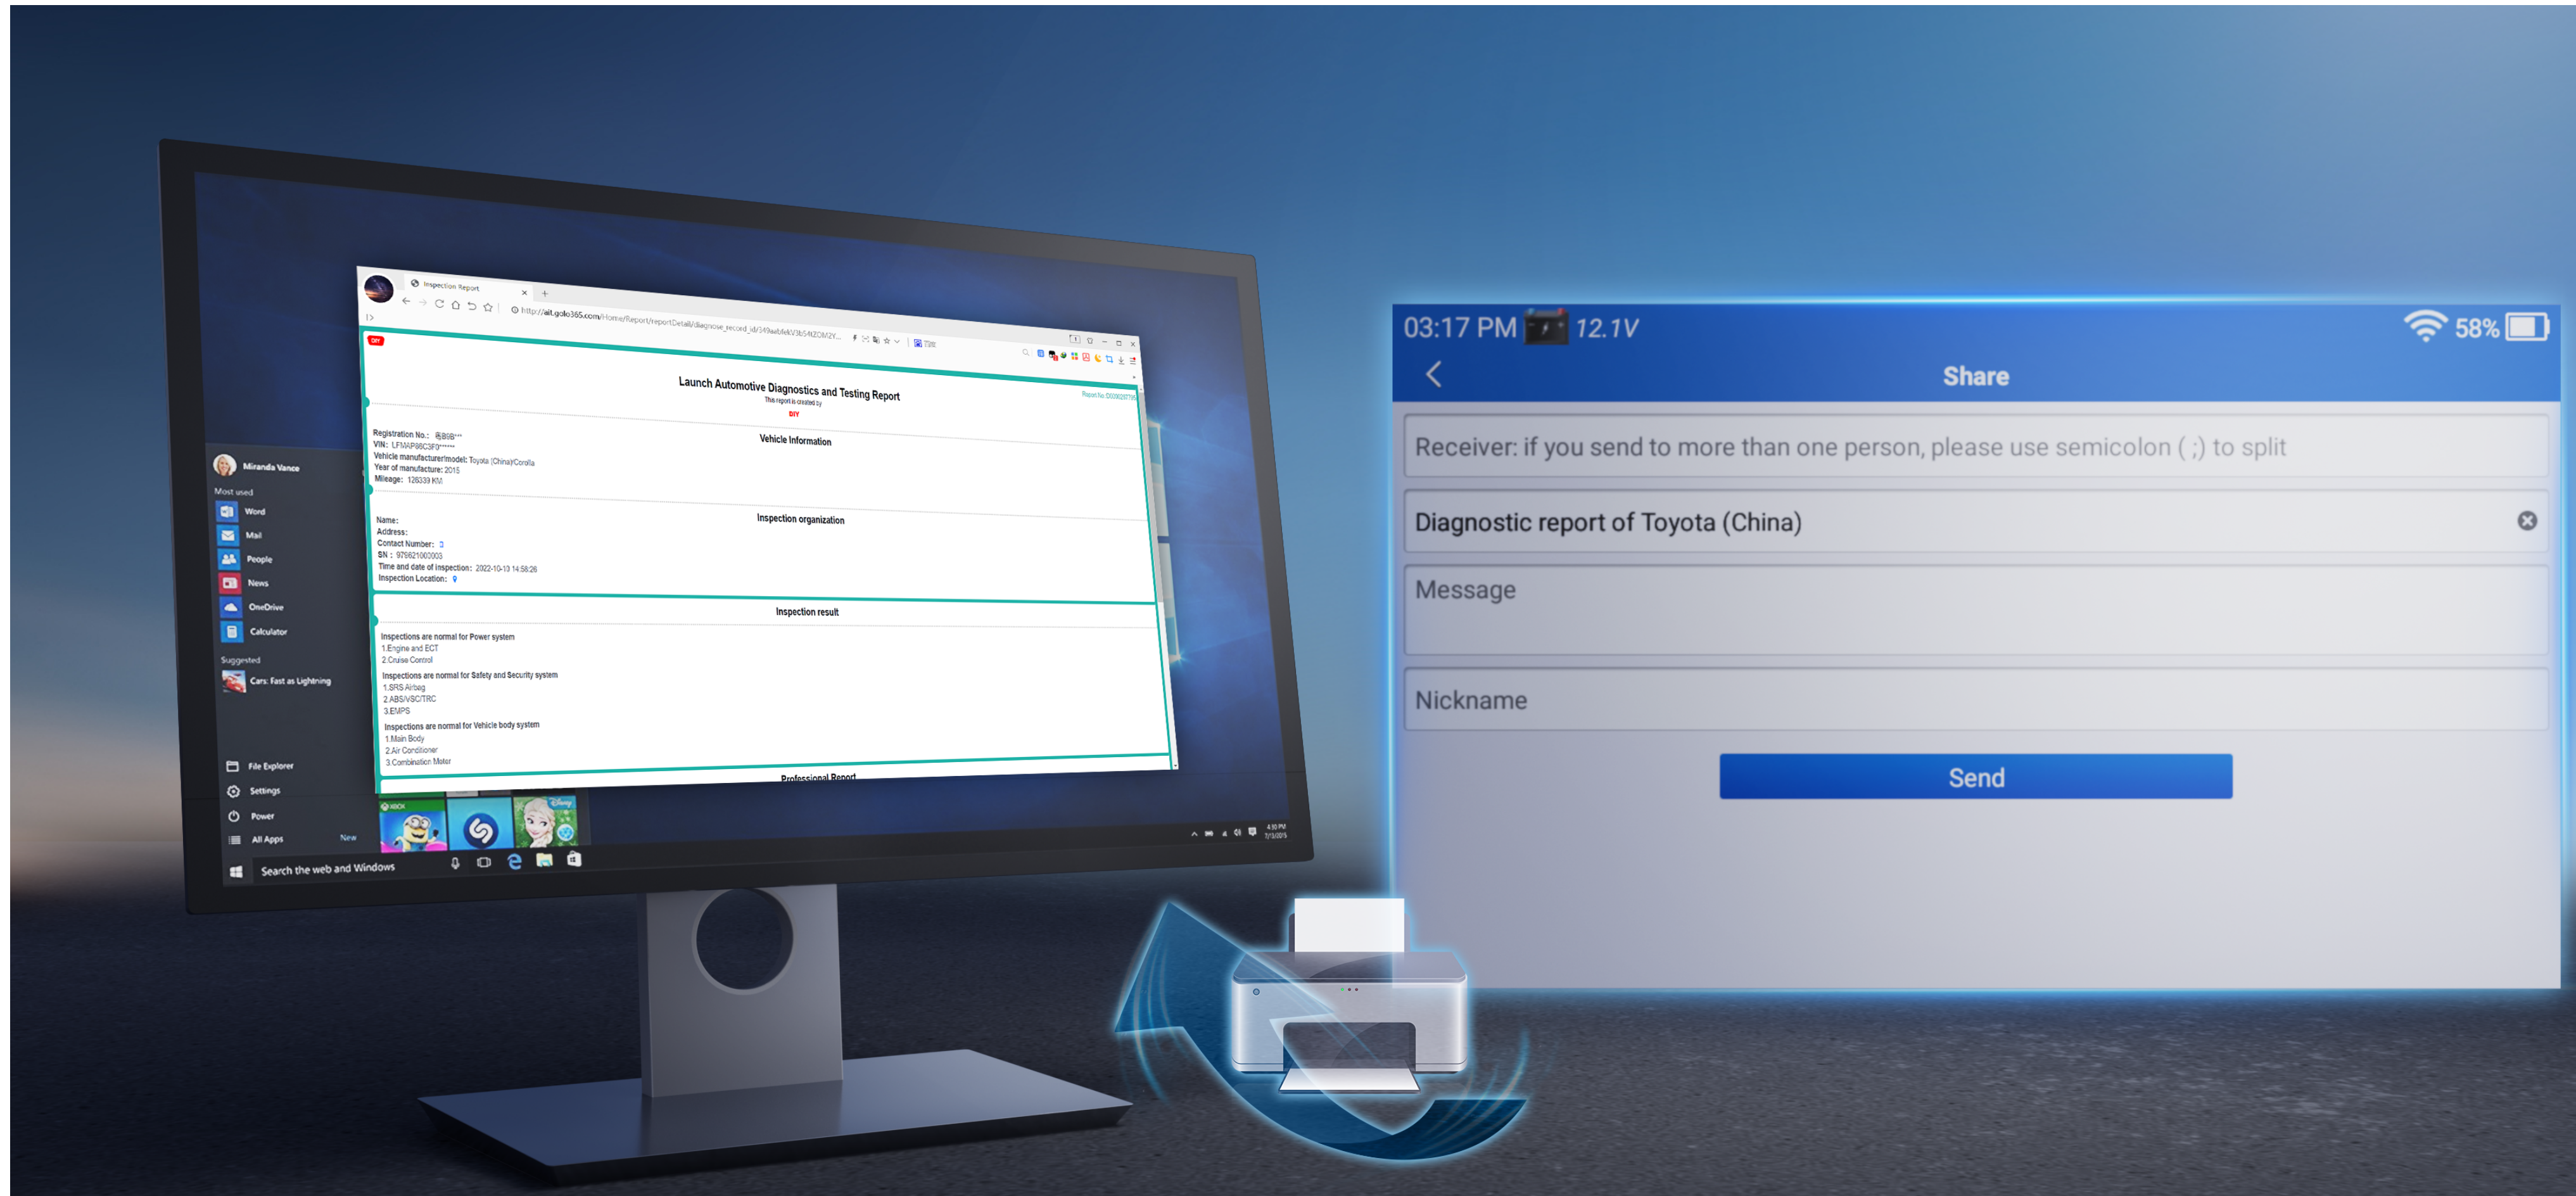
Inspection Report

http://ait.golo365.com/Home/Report/reportDetail/diagnose_record_id/349aabfeV3b54tZOM2Y...

DIY

Launch Automotive Diagnostics and Testing Report

This report is created by

DIY

Vehicle Information

Registration No.: 皖BSB***
VIN: LFMAP86C3F0******
Vehicle manufacturer/model: Toyota (China)/Corolla
Year of manufacture: 2015
Mileage: 126339 KM

Inspection organization

Name:
Address:
Contact Number:
SN: 979621000003
Time and date of inspection: 2022-10-13 14:58:26
Inspection Location:

Inspection result

Inspections are normal for Power system
1.Engine and ECT
2.Cruise Control
Inspections are normal for Safety and Security system
1.SRS Airbag
2.ABS/VSC/TRC
3.EMPS
Inspections are normal for Vehicle body system
1.Main Body
2.Air Conditioner
3.Combination Meter

Professional Report

Miranda Vance
Most used
Word
Mail
People
News
OneDrive
Calculator
Suggested
Cars: Fast as Lightning
File Explorer
Settings
Power
All Apps
New
Search the web and Windows

03:17 PM 12.1V 58%

Share

Receiver: if you send to more than one person, please use semicolon ( ;) to split

Diagnostic report of Toyota (China)

Message

Nickname

Send